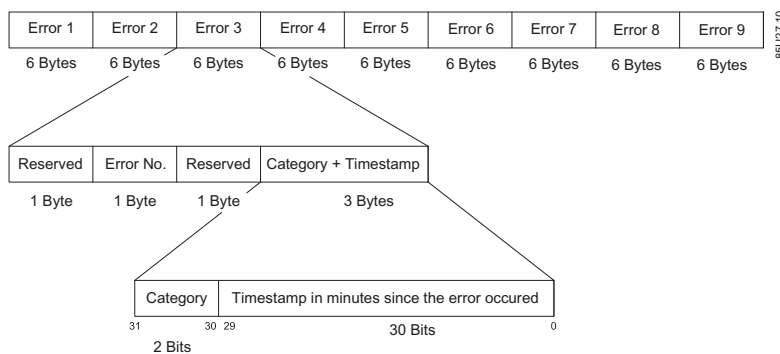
| Error 1 | Error 2 | Error 3 | Error 4 | Error 5 | Error 6 | Error 7 | Error 8 | Error 9 |
|---|---|---|---|---|---|---|---|---|
| 6 Bytes | 6 Bytes | 6 Bytes | 6 Bytes | 6 Bytes | 6 Bytes | 6 Bytes | 6 Bytes | 6 Bytes |

85127.10

| Reserved | Error No. | Reserved | Category + Timestamp |
|---|---|---|---|
| 1 Byte | 1 Byte | 1 Byte | 3 Bytes |

| Category | Timestamp in minutes since the error occured |
|---|---|
| 31 30 | 29 0 |
| 2 Bits | 30 Bits |